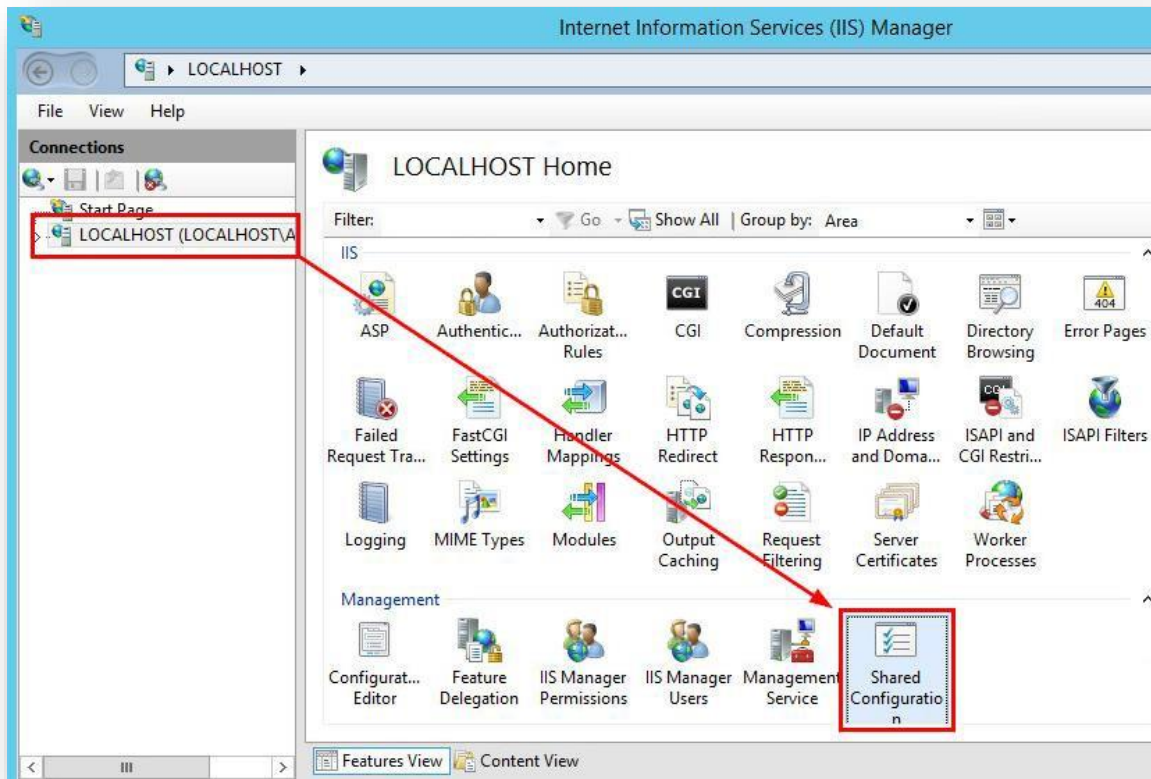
Internet Information Services (IIS) Manager

LOCALHOST ▸

File View Help

Connections

Start Page
LOCALHOST (LOCALHOST\A

LOCALHOST Home

Filter: Go Show All | Group by: Area

IIS

ASP
Authentic...
Authorizat... Rules
CGI
CGI
Compression
Default Document
Directory Browsing
404
Error Pages
Failed Request Tra...
FastCGI Settings
Handler Mappings
HTTP Redirect
HTTP Respon...
IP Address and Doma...
CGI
ISAPI and CGI Restri...
ISAPI Filters
Logging
MIME Types
Modules
Output Caching
Request Filtering
Server Certificates
Worker Processes

Management

Configurat... Editor
Feature Delegation
IIS Manager Permissions
IIS Manager Users
Management Service
Shared Configuratio n

III

Features View Content View